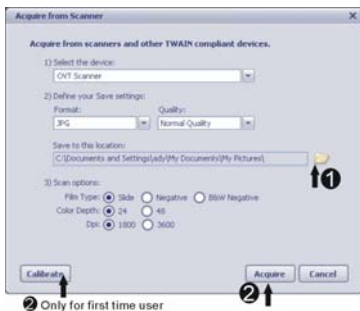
Acquire from Scanner

Acquire from scanners and other TWAIN compliant devices.

1) Select the device:
OVT Scanner

2) Define your Save settings:
Format:
JPG
Quality:
Normal Quality

Save to this location:
C:\Documents and Settings\ady\My Documents\My Pictures\

❶

3) Scan options:
Film Type: Slide Negative B&W Negative
Color Depth: 24 48
Dpi: 1800 3600

Calibrate

Acquire

Cancel

❷ Only for first time user

❷